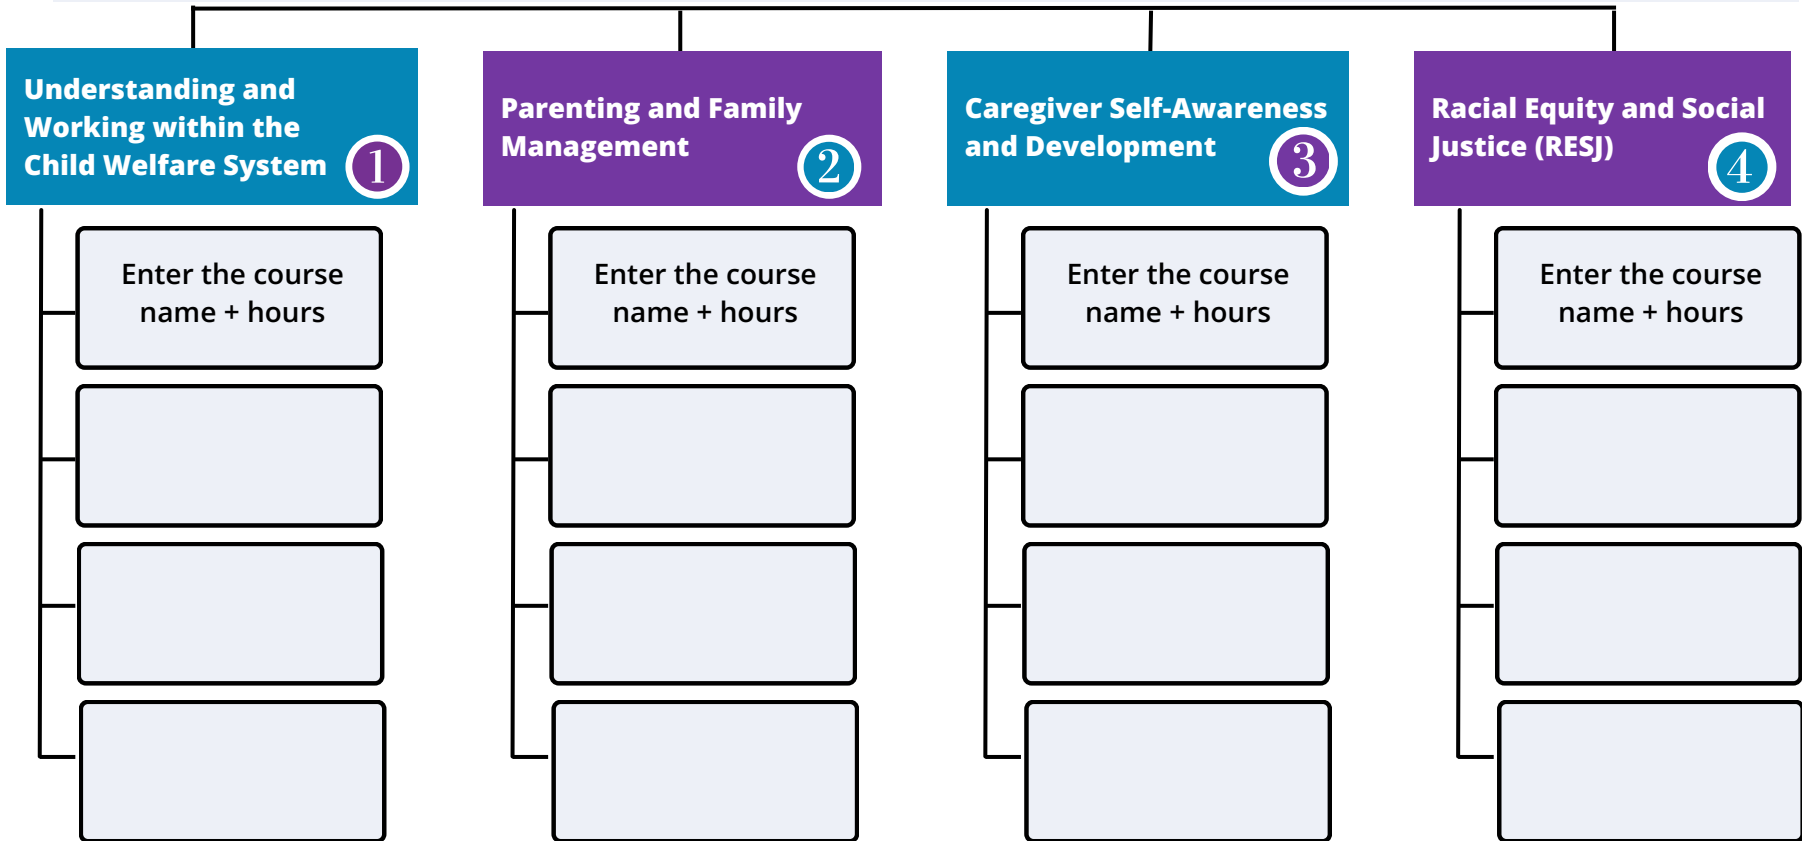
Understanding and Working within the Child Welfare System 1

Enter the course name + hours

Parenting and Family Management 2

Enter the course name + hours

Caregiver Self-Awareness and Development 3

Enter the course name + hours

Racial Equity and Social Justice (RESJ) 4

Enter the course name + hours